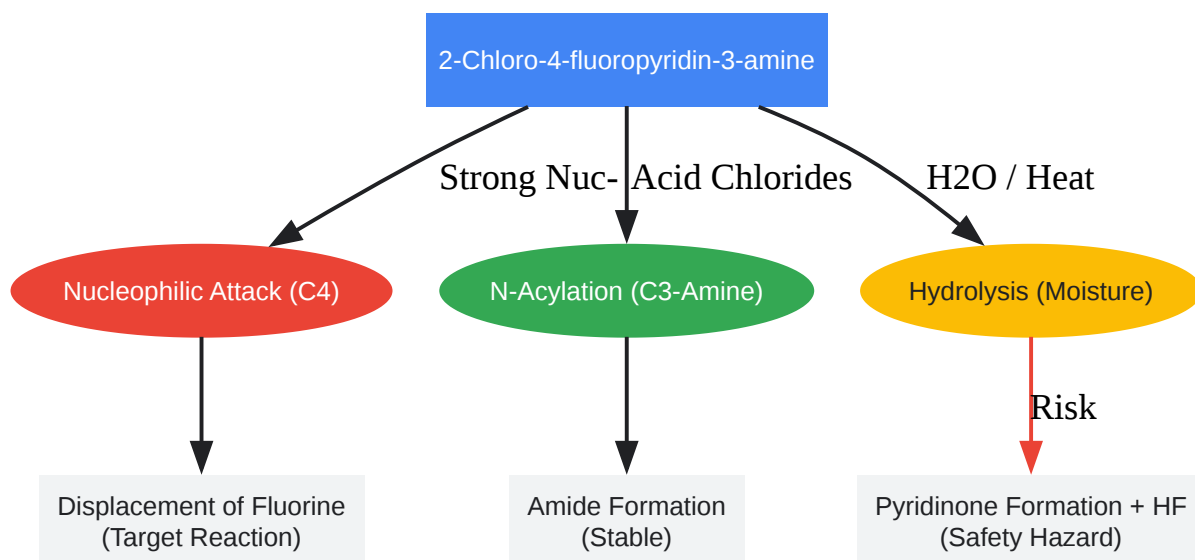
2-Chloro-4-fluoropyridin-3-amine

Strong Nuc-

Acid Chlorides

H2O / Heat

Nucleophilic Attack (C4)

N-Acylation (C3-Amine)

Hydrolysis (Moisture)

Risk

Displacement of Fluorine (Target Reaction)

Amide Formation (Stable)

Pyridinone Formation + HF (Safety Hazard)